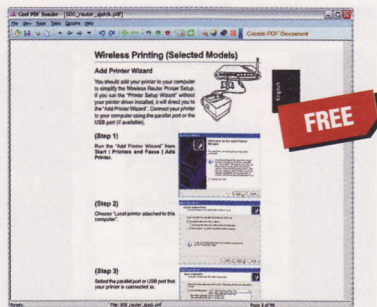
Cool PDF Reader - [500_router_quick.pdf]
File View Page Tools Zooms Help
Create PDF Document

Wireless Printing (Selected Models)

Add Printer Wizard

You should add your printer to your computer to simplify the Wireless Router Print Setup. If you run the "Printer Setup Wizard" without your printer driver installed, it will direct you to the "Add Printer Wizard". Connect your printer to your computer using the parallel port or USB port (if available).

English

FREE

(Step 1)

Run the "Add Printer Wizard" from Start | Printers and Faxes | Add Printer.

(Step 2)

Choose "Local printer attached to this computer".

(Step 3)

Select the parallel port or USB port that your printer is connected to.

Ready
File: 500_router_quick.pdf
Page 5 of 56